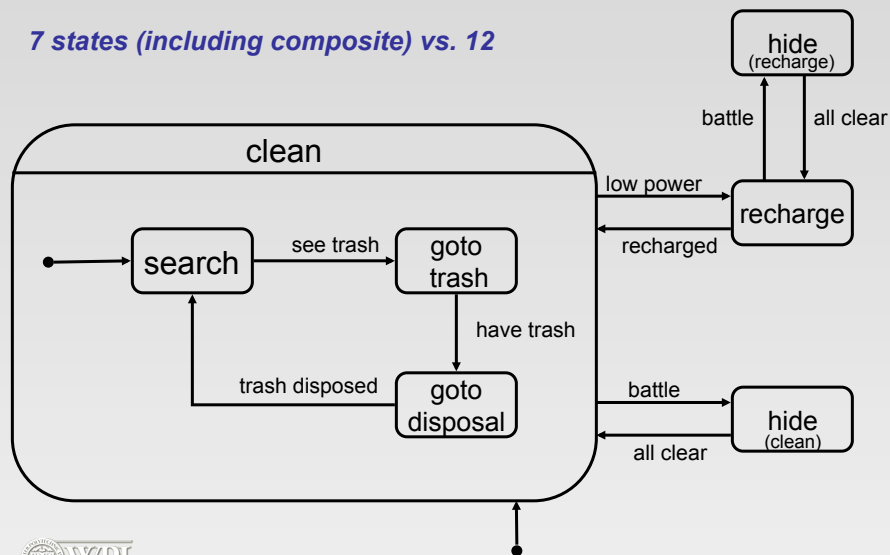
7 states (including composite) vs. 12

hide
(recharge)

battle

all clear

clean

low power

recharge

recharged

search

see trash

goto trash

have trash

trash disposed

goto disposal

battle

hide
(clean)

all clear

WPI